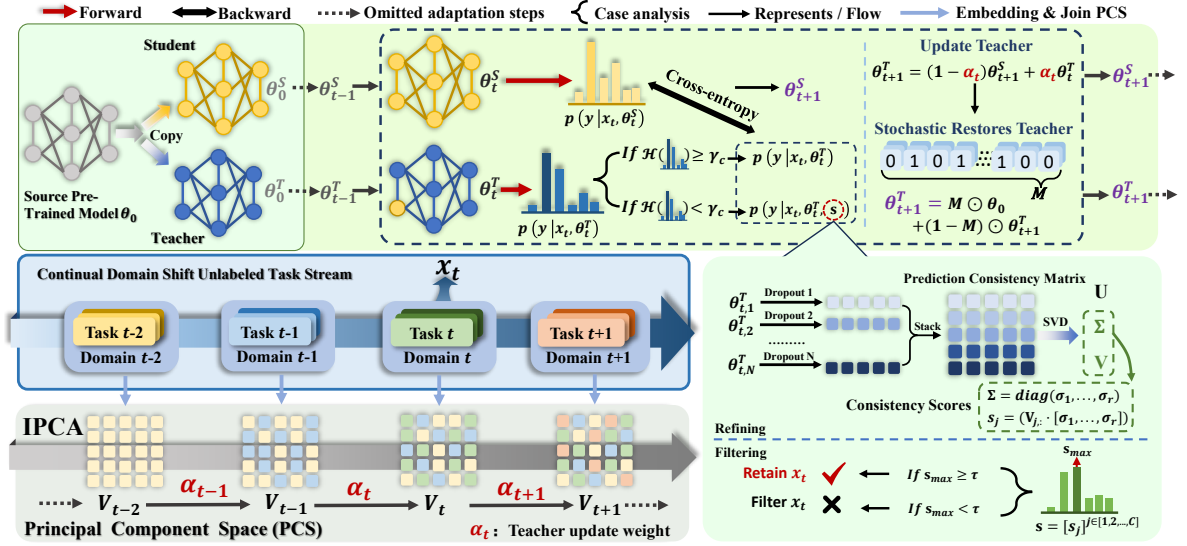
Forward Backward Omitted adaptation steps Case analysis Represents / Flow Embedding & Join PCS

Student

Copy

Source Pre-Trained Model $\theta_0$

Teacher

$\theta_0^S$ $\theta_{t-1}^S$ $\theta_0^T$ $\theta_{t-1}^T$

$\theta_t^S$ $p(y|x_t, \theta_t^S)$ Cross-entropy $\theta_{t+1}^S$

$\theta_t^T$ $p(y|x_t, \theta_t^T)$

$If\ \mathcal{H}(\ ) \geq \gamma_c$ $p(y|x_t, \theta_t^T)$

$If\ \mathcal{H}(\ ) < \gamma_c$ $p(y|x_t, \theta_t^T, s)$

Update Teacher

$\theta_{t+1}^T = (1-\alpha_t)\theta_{t+1}^S + \alpha_t \theta_t^T$

Stochastic Restores Teacher

0 1 0 1 1 0 0

$M$

$\theta_{t+1}^T = M \odot \theta_0 + (1-M) \odot \theta_{t+1}^T$

$\theta_{t+1}^S$ $\theta_{t+1}^T$

Continual Domain Shift Unlabeled Task Stream

$x_t$

Task $t$-2 Domain $t$-2

Task $t$-1 Domain $t$-1

Task $t$ Domain $t$

Task $t$+1 Domain $t$+1

IPCA

$V_{t-2}$ $\alpha_{t-1}$ $V_{t-1}$ $\alpha_t$ $V_t$ $\alpha_{t+1}$ $V_{t+1}$

Principal Component Space (PCS)

$\alpha_t$: Teacher update weight

$\theta_{t,1}^T$ Dropout 1

$\theta_{t,2}^T$ Dropout 2

Stack

$\theta_{t,N}^T$ Dropout N

Prediction Consistency Matrix

SVD

U

$\Sigma$

V

$\Sigma = diag(\sigma_1, \dots, \sigma_r)$

$s_j = (V_{j,:} \cdot [\sigma_1, \dots, \sigma_r])$

Consistency Scores

Refining

Filtering

Retain $x_t$

Filter $x_t$

$If\ s_{max} \geq \tau$

$If\ s_{max} < \tau$

$s_{max}$

$s = [s_j]^{j\in[1,2,\dots,C]}$